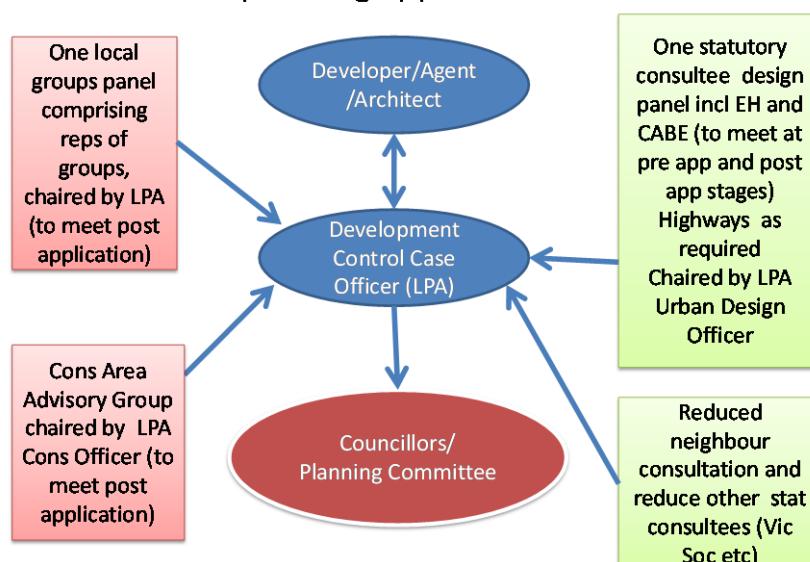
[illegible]

One local groups panel comprising reps of groups, chaired by LPA (to meet post application)

Developer/Agent /Architect

One statutory consultee design panel incl EH and CABE (to meet at pre app and post app stages) Highways as required Chaired by LPA Urban Design Officer

Development Control Case Officer (LPA)

Cons Area Advisory Group chaired by LPA Cons Officer (to meet post application)

Councillors/ Planning Committee

Reduced neighbour consultation and reduce other stat consultees (Vic Soc etc)